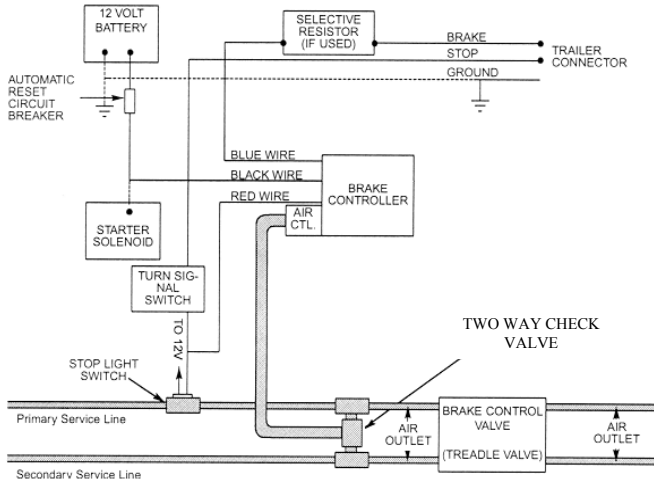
12 VOLT BATTERY

SELECTIVE RESISTOR (IF USED)

BRAKE

STOP

GROUND

TRAILER CONNECTOR

AUTOMATIC RESET CIRCUIT BREAKER

BLUE WIRE

BLACK WIRE

RED WIRE

BRAKE CONTROLLER

AIR CTL.

STARTER SOLENOID

TURN SIGNAL SWITCH

TO 12V

TWO WAY CHECK VALVE

STOP LIGHT SWITCH

Primary Service Line

AIR OUTLET

BRAKE CONTROL VALVE

(TREADLE VALVE)

AIR OUTLET

Secondary Service Line